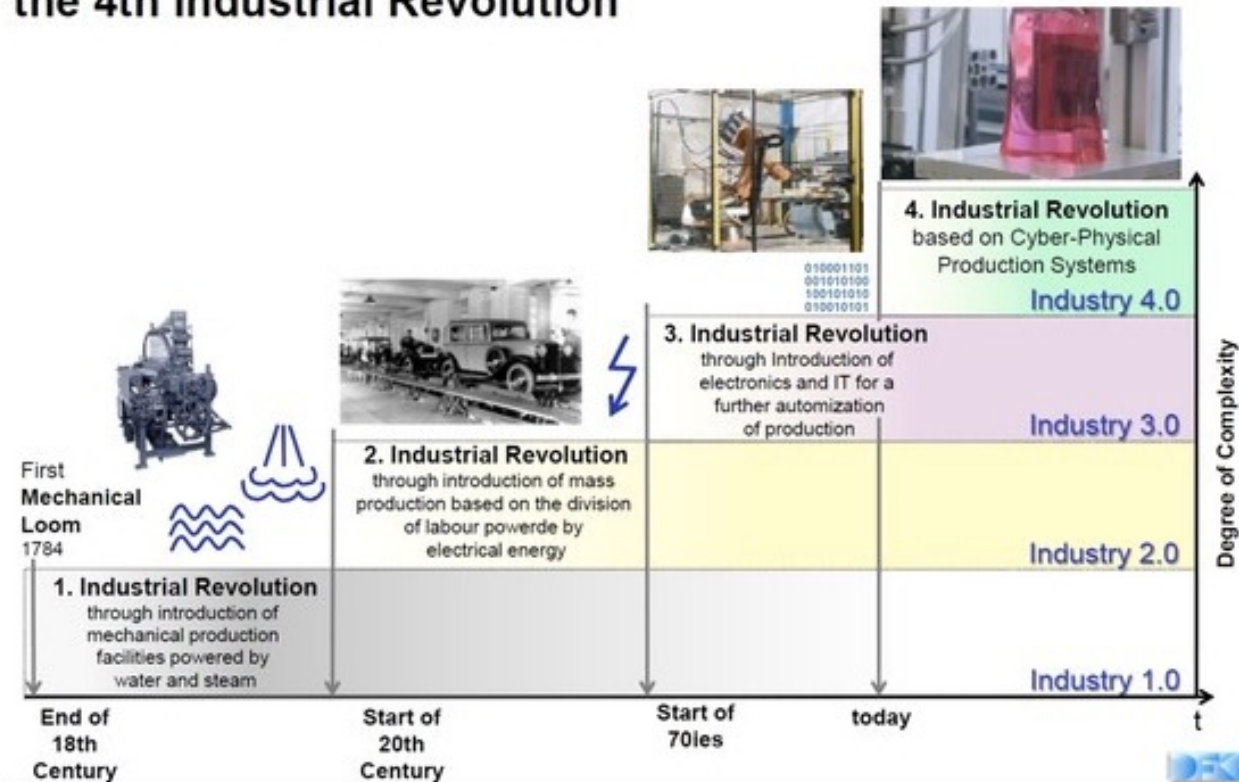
the 4th Industrial Revolution

4. Industrial Revolution
based on Cyber-Physical Production Systems

Industry 4.0

010001101
001010100
100101010
010010101

3. Industrial Revolution
through Introduction of electronics and IT for a further automization of production

Industry 3.0

2. Industrial Revolution
through introduction of mass production based on the division of labour powerde by electrical energy

Industry 2.0

First
Mechanical
Loom
1784

1. Industrial Revolution
through introduction of mechanical production facilities powered by water and steam

Industry 1.0

Degree of Complexity

End of
18th
Century

Start of
20th
Century

Start of
70ies

today

t